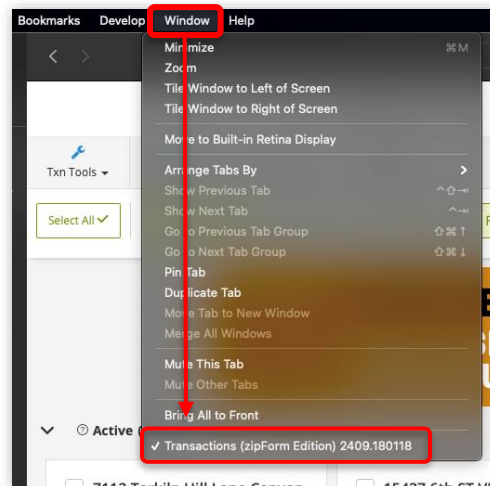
Bookmarks Develop Window Help

Minimize ⌘M
Zoom
Tile Window to Left of Screen
Tile Window to Right of Screen
Move to Built-in Retina Display
Arrange Tabs By
Show Previous Tab ^⇧⇥
Show Next Tab ^⇥
Go to Previous Tab Group ⇧⌘↑
Go to Next Tab Group ⇧⌘↓
Pin Tab
Duplicate Tab
Move Tab to New Window
Merge All Windows
Mute This Tab
Mute Other Tabs
Bring All to Front
✓ Transactions (zipForm Edition) 2409.180118

Txn Tools
Select All ✓
Active
7112 Torkiln Hill Lane Canyon
15437 6th ST W
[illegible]